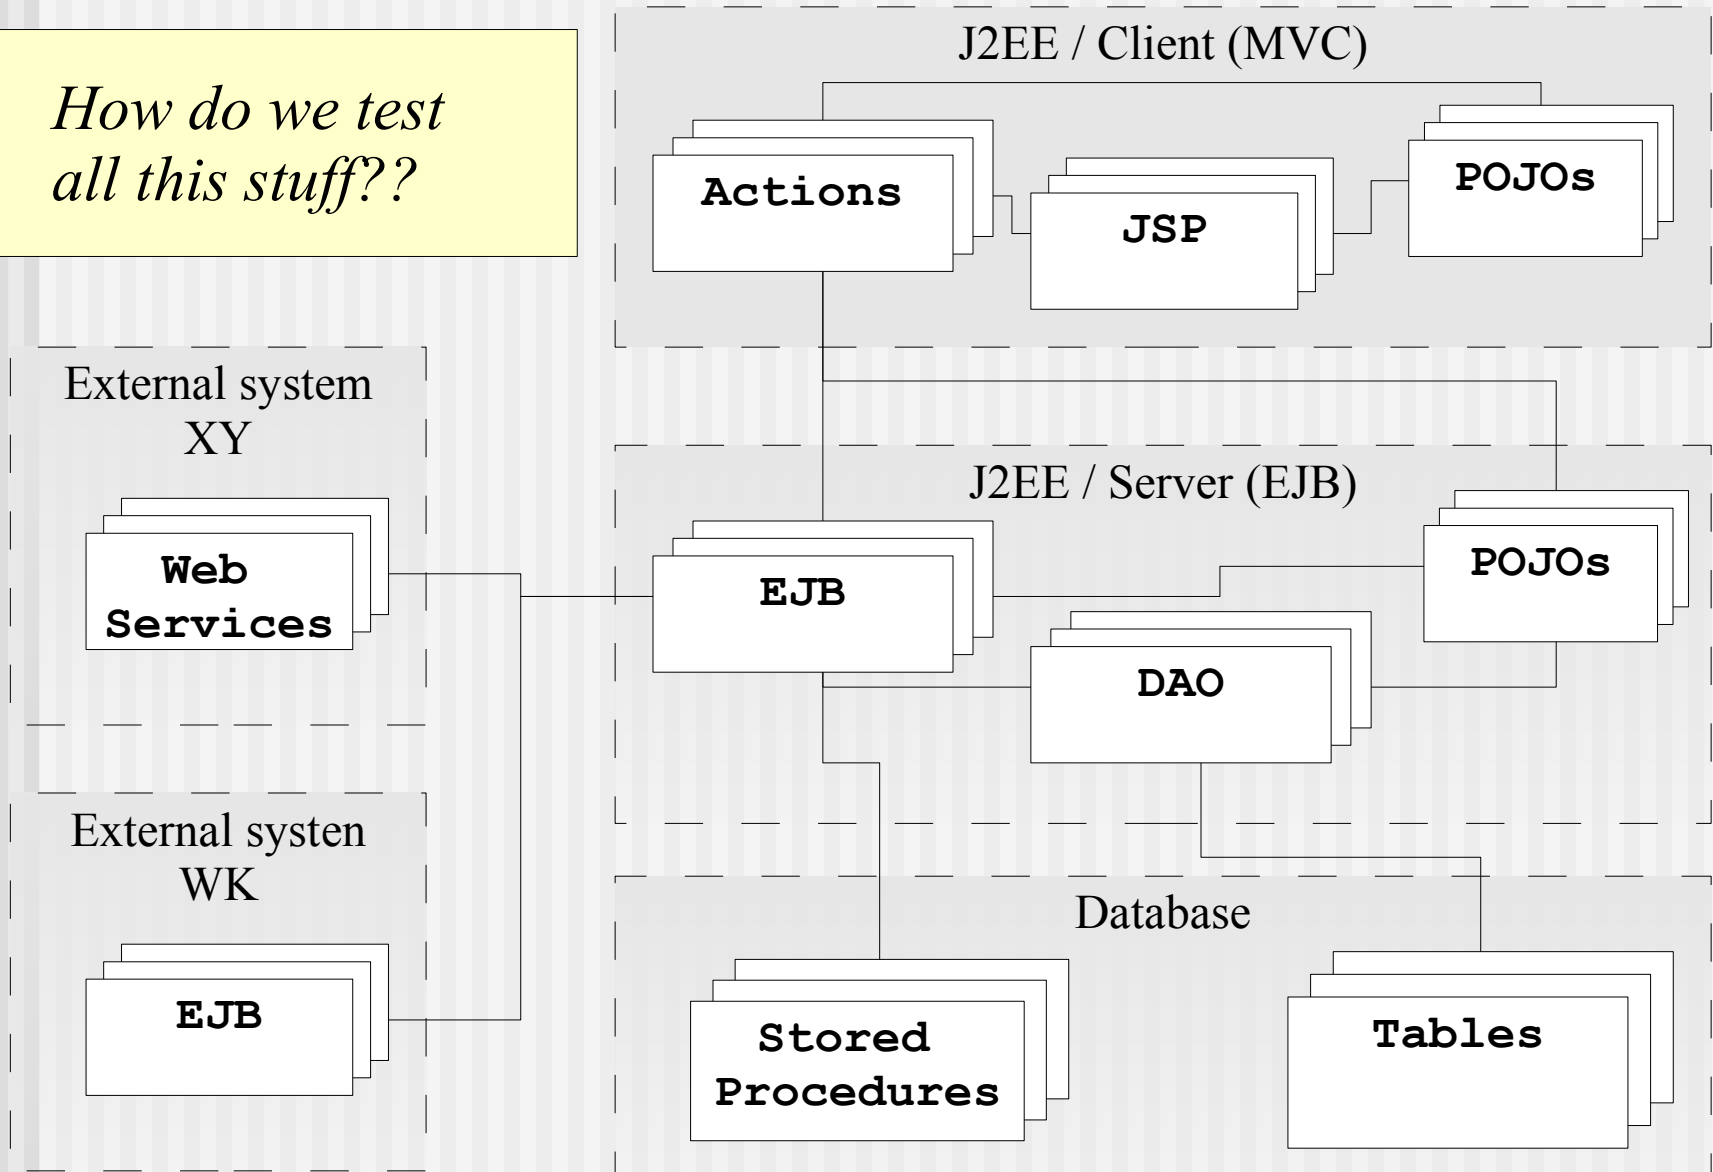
How do we test all this stuff??

J2EE / Client (MVC)

Actions

JSP

POJOs

External system XY

Web Services

J2EE / Server (EJB)

EJB

POJOs

DAO

External systen WK

EJB

Database

Stored Procedures

Tables